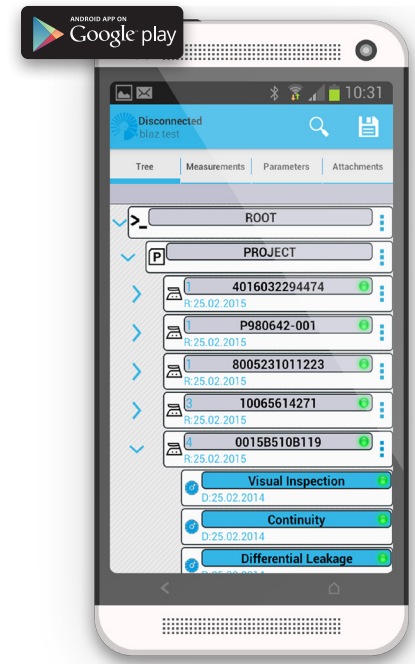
ANDROID APP ON
Google play

10:31

Disconnected
blaz test

Tree | Measurements | Parameters | Attachments

>_ ROOT

P PROJECT

1 4016032294474
R:25.02.2015

1 P980642-001
R:25.02.2015

1 8005231011223
R:25.02.2015

3 10065614271
R:25.02.2015

4 0015B510B119
R:25.02.2015

Visual Inspection
D:25.02.2014

Continuity
D:25.02.2014

Differential Leakage
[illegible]